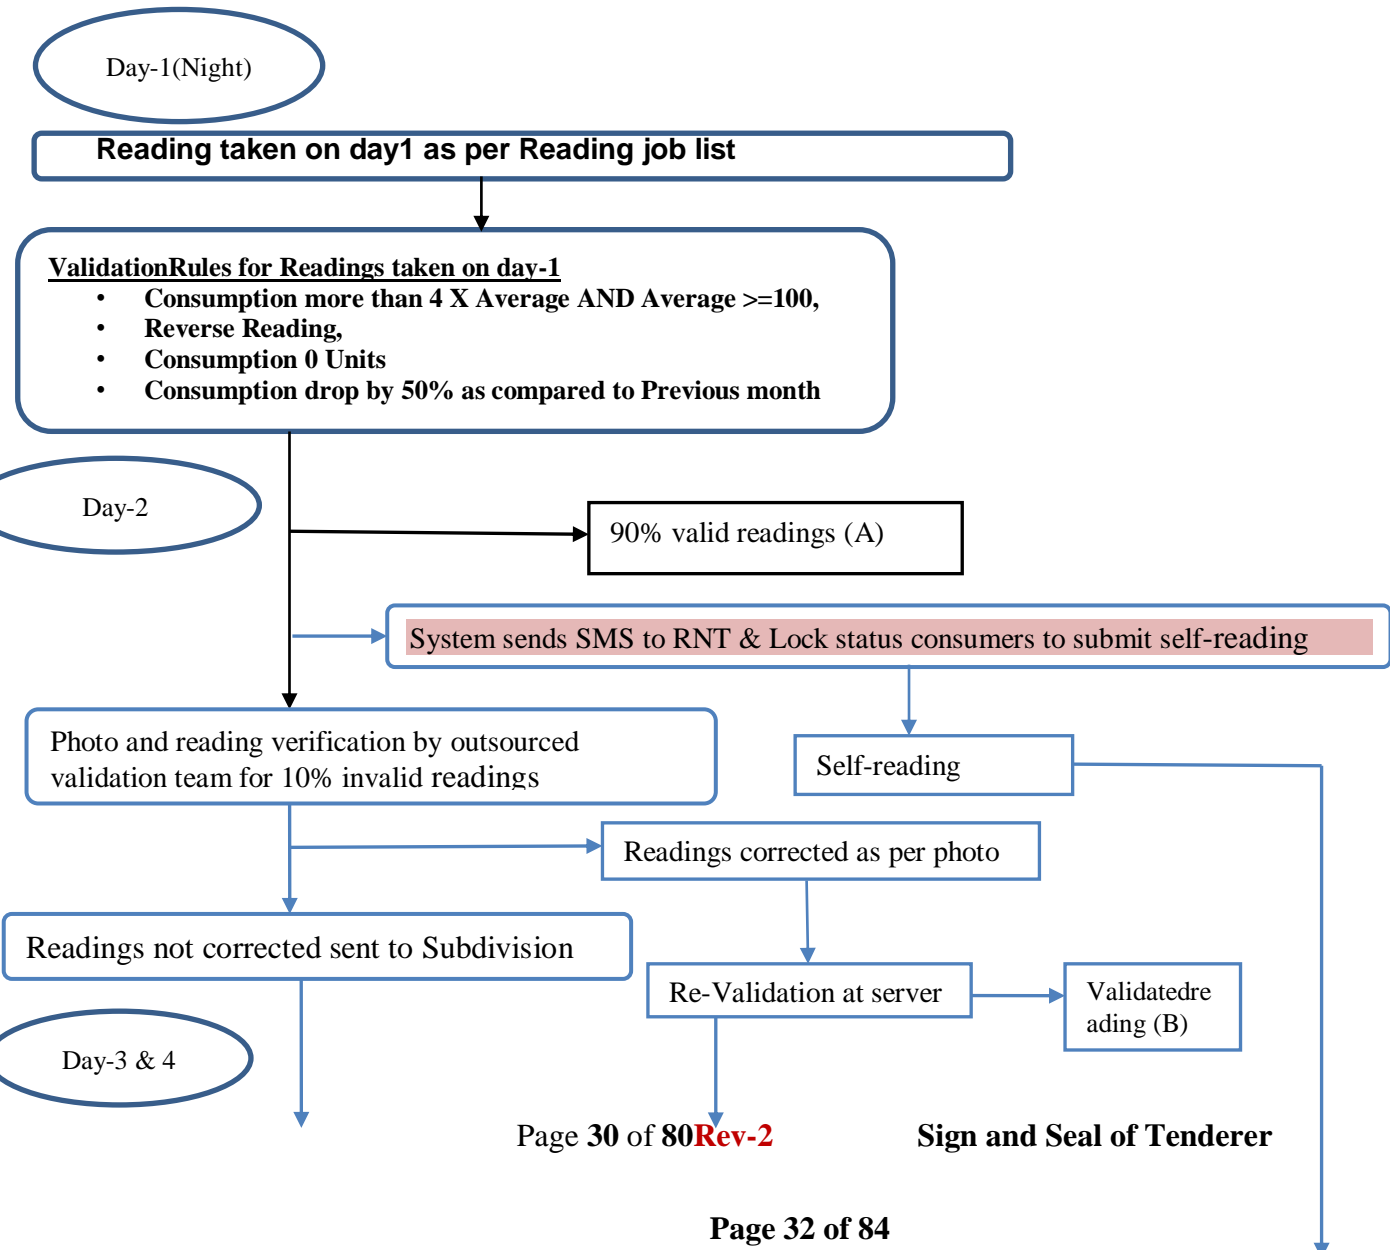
Day-1(Night)

Reading taken on day1 as per Reading job list

ValidationRules for Readings taken on day-1

- Consumption more than 4 X Average AND Average >=100,
- Reverse Reading,
- Consumption 0 Units
- Consumption drop by 50% as compared to Previous month

Day-2

90% valid readings (A)

System sends SMS to RNT & Lock status consumers to submit self-reading

Photo and reading verification by outsourced validation team for 10% invalid readings

Self-reading

Readings corrected as per photo

Readings not corrected sent to Subdivision

Re-Validation at server

Validatedreading (B)

Day-3 & 4

Page 30 of 80Rev-2

Sign and Seal of Tenderer

Page 32 of 84